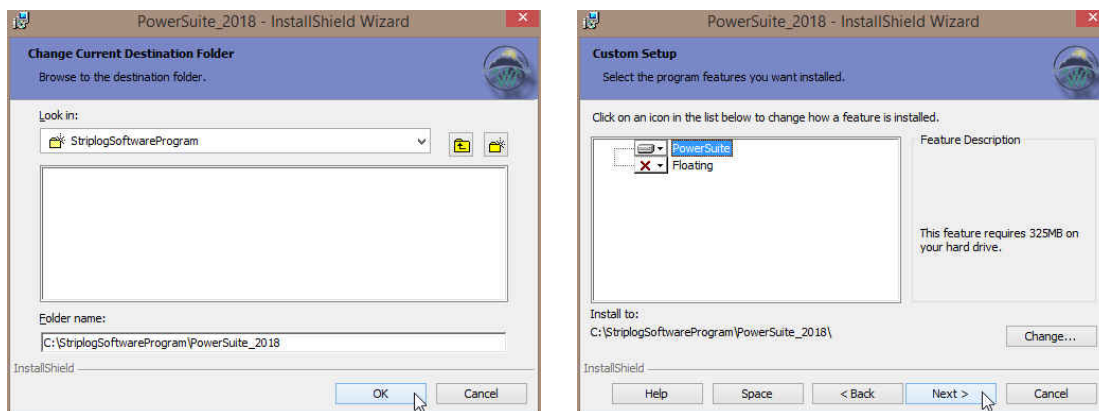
PowerSuite_2018 - InstallShield Wizard

Change Current Destination Folder

Browse to the destination folder.

Look in:

StriplogSoftwareProgram

Folder name:

C:\StriplogSoftwareProgram\PowerSuite_2018

InstallShield

OK

Cancel

PowerSuite_2018 - InstallShield Wizard

Custom Setup

Select the program features you want installed.

Click on an icon in the list below to change how a feature is installed.

PowerSuite

Floating

Feature Description

This feature requires 325MB on your hard drive.

Install to:

C:\StriplogSoftwareProgram\PowerSuite_2018\

Change...

InstallShield

Help

Space

< Back

Next >

Cancel